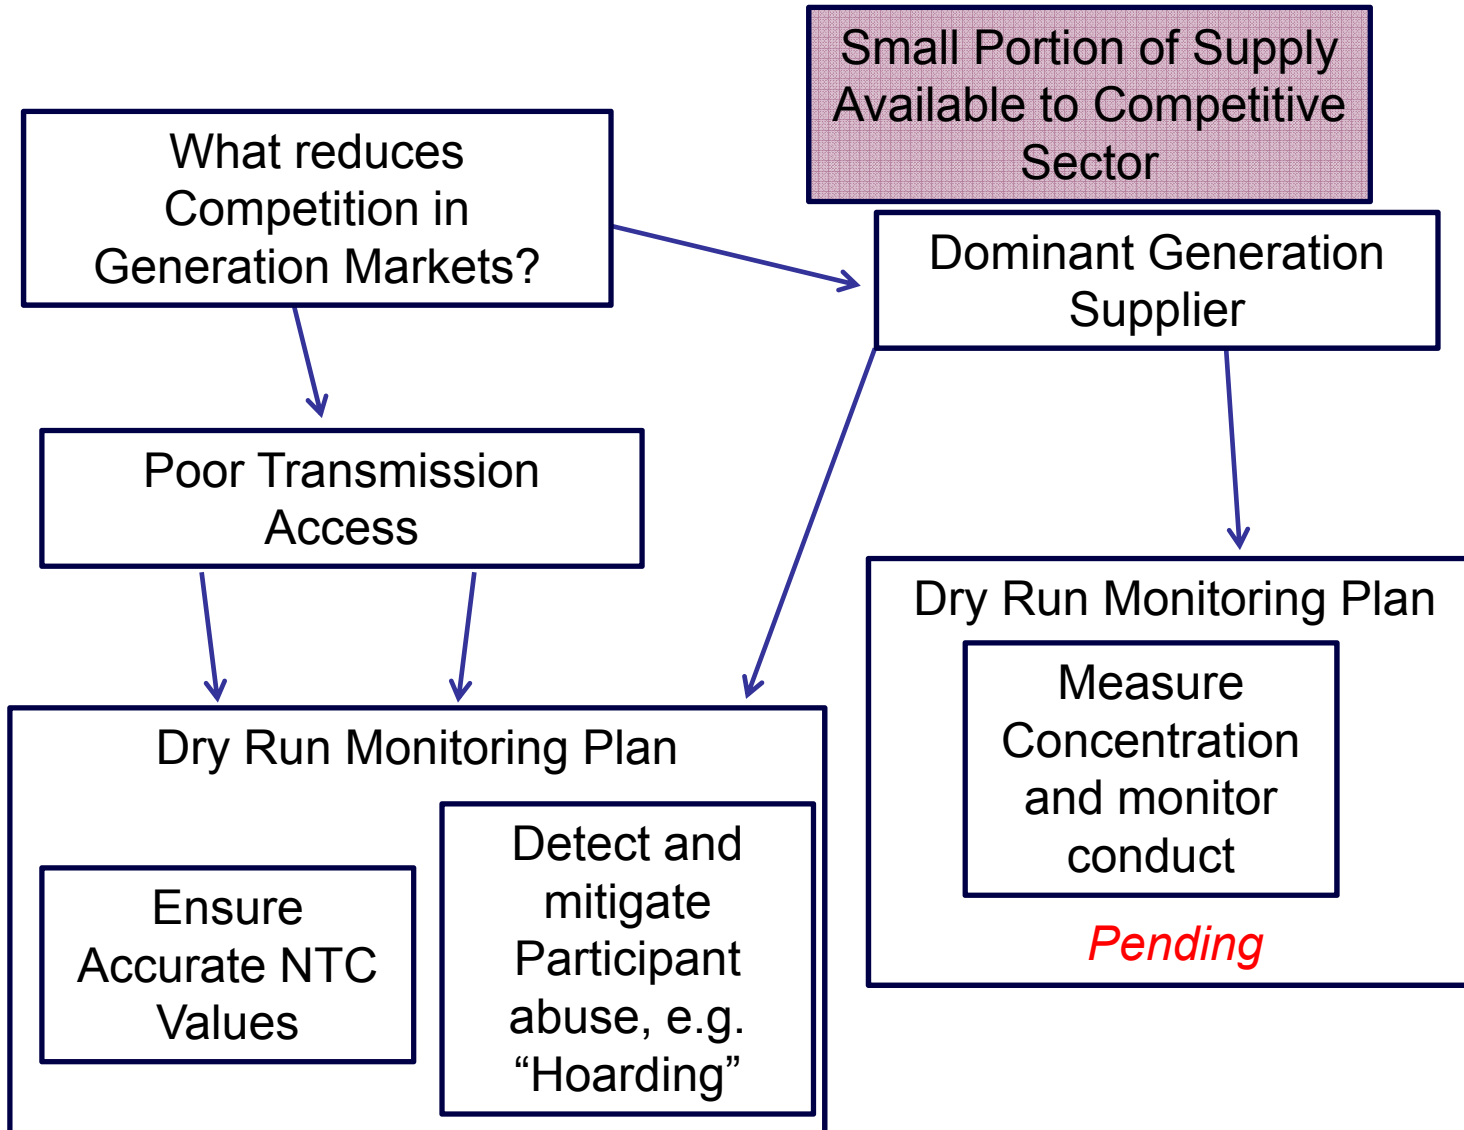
Small Portion of Supply Available to Competitive Sector

What reduces Competition in Generation Markets?

Dominant Generation Supplier

Poor Transmission Access

Dry Run Monitoring Plan

Measure Concentration and monitor conduct

Pending

Dry Run Monitoring Plan

Ensure Accurate NTC Values

Detect and mitigate Participant abuse, e.g. “Hoarding”